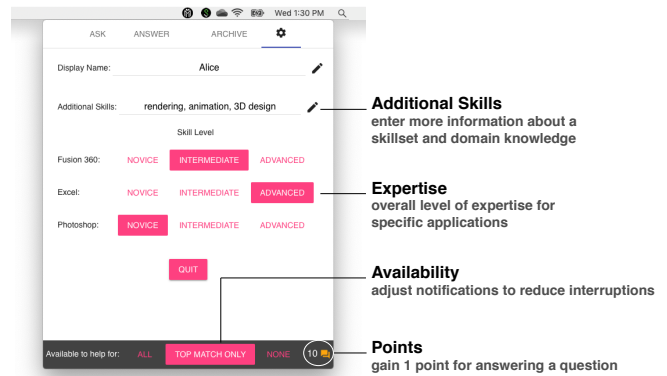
Wed 1:30 PM

ASK ANSWER ARCHIVE

Display Name: Alice

Additional Skills: rendering, animation, 3D design

Skill Level

Fusion 360: NOVICE INTERMEDIATE ADVANCED

Excel: NOVICE INTERMEDIATE ADVANCED

Photoshop: NOVICE INTERMEDIATE ADVANCED

QUIT

Available to help for: ALL TOP MATCH ONLY NONE 10

**Additional Skills**
enter more information about a skillset and domain knowledge

**Expertise**
overall level of expertise for specific applications

**Availability**
adjust notifications to reduce interruptions

**Points**
gain 1 point for answering a question